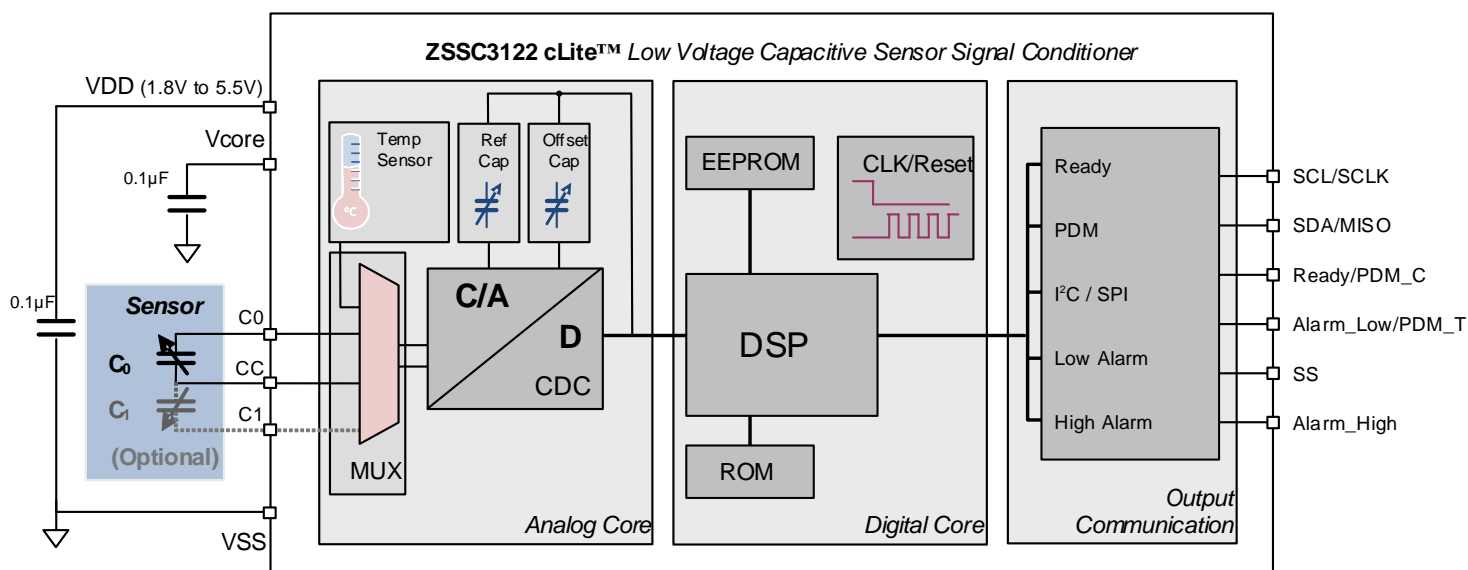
ZSSC3122 cLite™ Low Voltage Capacitive Sensor Signal Conditioner

VDD (1.8V to 5.5V)

Vcore

0.1µF

0.1µF

Sensor

$C_0$

$C_1$

(Optional)

C0

CC

C1

VSS

Temp Sensor

°C

Ref Cap

Offset Cap

C/A

D

CDC

MUX

Analog Core

EEPROM

CLK/Reset

DSP

ROM

Digital Core

Ready

PDM

I²C / SPI

Low Alarm

High Alarm

Output Communication

SCL/SCLK

SDA/MISO

Ready/PDM_C

Alarm_Low/PDM_T

SS

Alarm_High